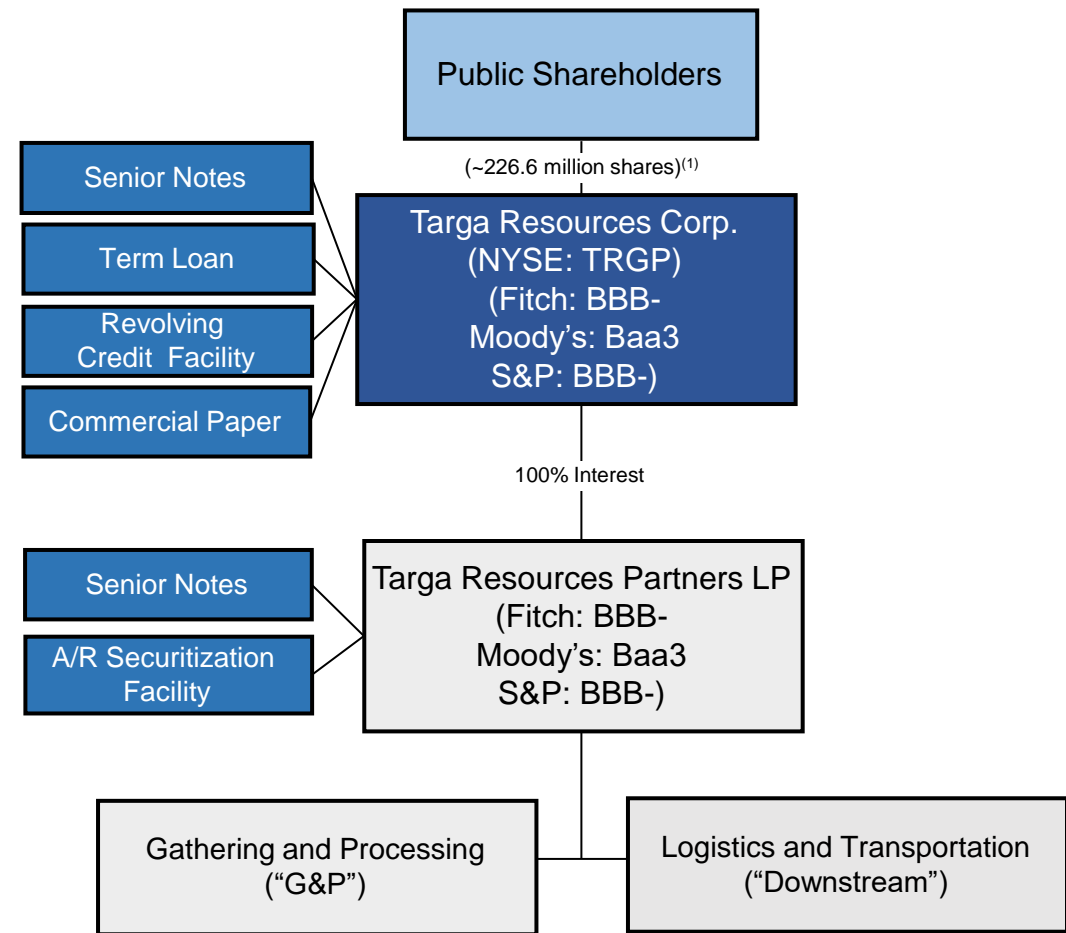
Public Shareholders

(~226.6 million shares)$^{(1)}$

Senior Notes

Term Loan

Revolving Credit Facility

Commercial Paper

Targa Resources Corp. (NYSE: TRGP) (Fitch: BBB- Moody's: Baa3 S&P: BBB-)

100% Interest

Senior Notes

A/R Securitization Facility

Targa Resources Partners LP (Fitch: BBB- Moody's: Baa3 S&P: BBB-)

Gathering and Processing ("G&P")

Logistics and Transportation ("Downstream")